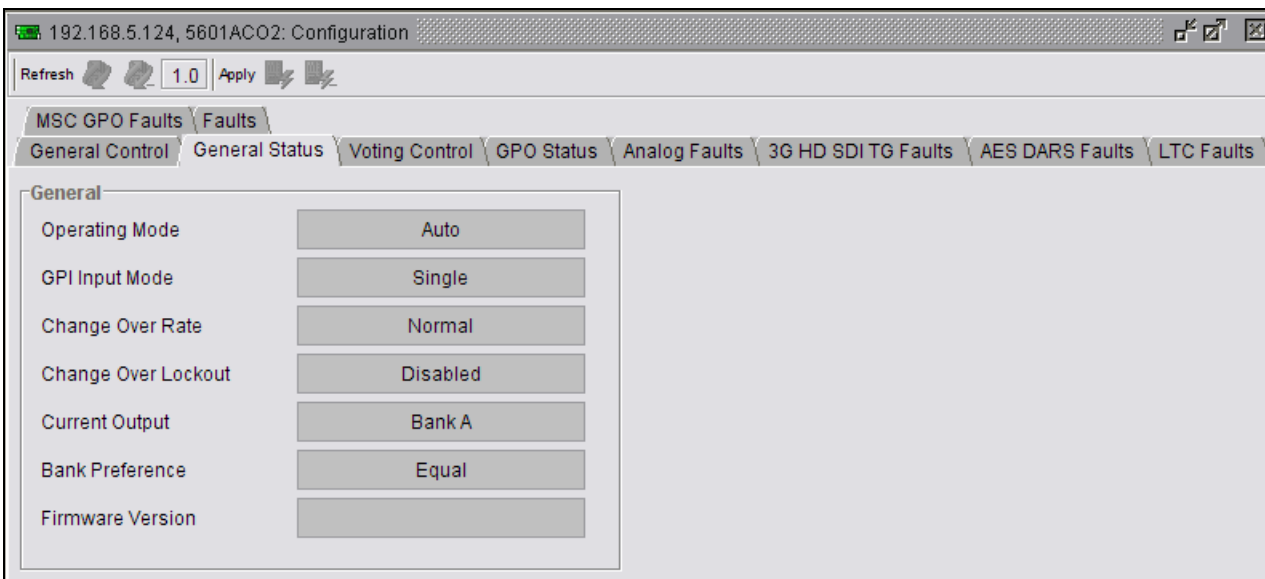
192.168.5.124, 5601ACO2: Configuration

Refresh 1.0 Apply

MSC GPO Faults Faults
General Control General Status Voting Control GPO Status Analog Faults 3G HD SDI TG Faults AES DARS Faults LTC Faults

General

| | |
|---|---|
| Operating Mode | Auto |
| GPI Input Mode | Single |
| Change Over Rate | Normal |
| Change Over Lockout | Disabled |
| Current Output | Bank A |
| Bank Preference | Equal |
| Firmware Version | |